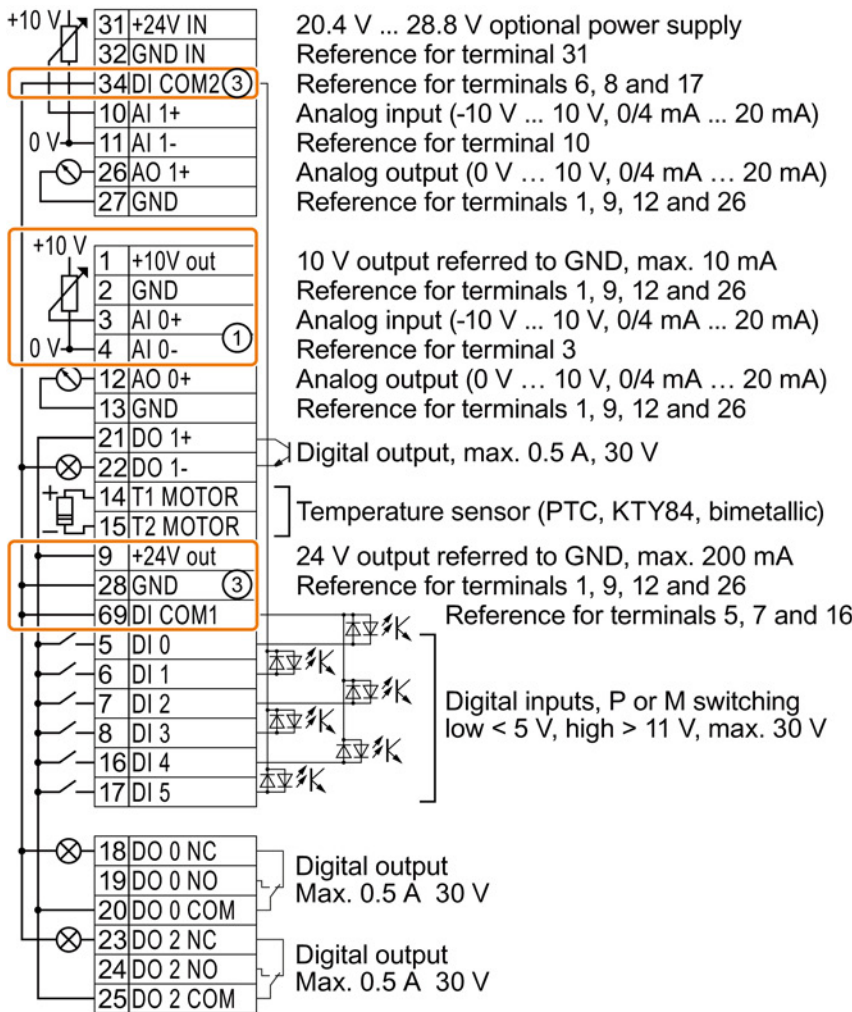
+10 V 31 +24V IN 20.4 V ... 28.8 V optional power supply
32 GND IN Reference for terminal 31
34 DI COM2 ③ Reference for terminals 6, 8 and 17
10 AI 1+ Analog input (-10 V ... 10 V, 0/4 mA ... 20 mA)
0 V 11 AI 1- Reference for terminal 10
26 AO 1+ Analog output (0 V … 10 V, 0/4 mA … 20 mA)
27 GND Reference for terminals 1, 9, 12 and 26

+10 V 1 +10V out 10 V output referred to GND, max. 10 mA
2 GND Reference for terminals 1, 9, 12 and 26
3 AI 0+ Analog input (-10 V ... 10 V, 0/4 mA ... 20 mA)
0 V 4 AI 0- ① Reference for terminal 3
12 AO 0+ Analog output (0 V … 10 V, 0/4 mA … 20 mA)
13 GND Reference for terminals 1, 9, 12 and 26
21 DO 1+
22 DO 1- Digital output, max. 0.5 A, 30 V
14 T1 MOTOR
15 T2 MOTOR Temperature sensor (PTC, KTY84, bimetallic)
9 +24V out 24 V output referred to GND, max. 200 mA
28 GND ③ Reference for terminals 1, 9, 12 and 26
69 DI COM1 Reference for terminals 5, 7 and 16
5 DI 0
6 DI 1
7 DI 2 Digital inputs, P or M switching
8 DI 3 low < 5 V, high > 11 V, max. 30 V
16 DI 4
17 DI 5

18 DO 0 NC
19 DO 0 NO Digital output
20 DO 0 COM Max. 0.5 A 30 V
23 DO 2 NC
24 DO 2 NO Digital output
25 DO 2 COM Max. 0.5 A 30 V